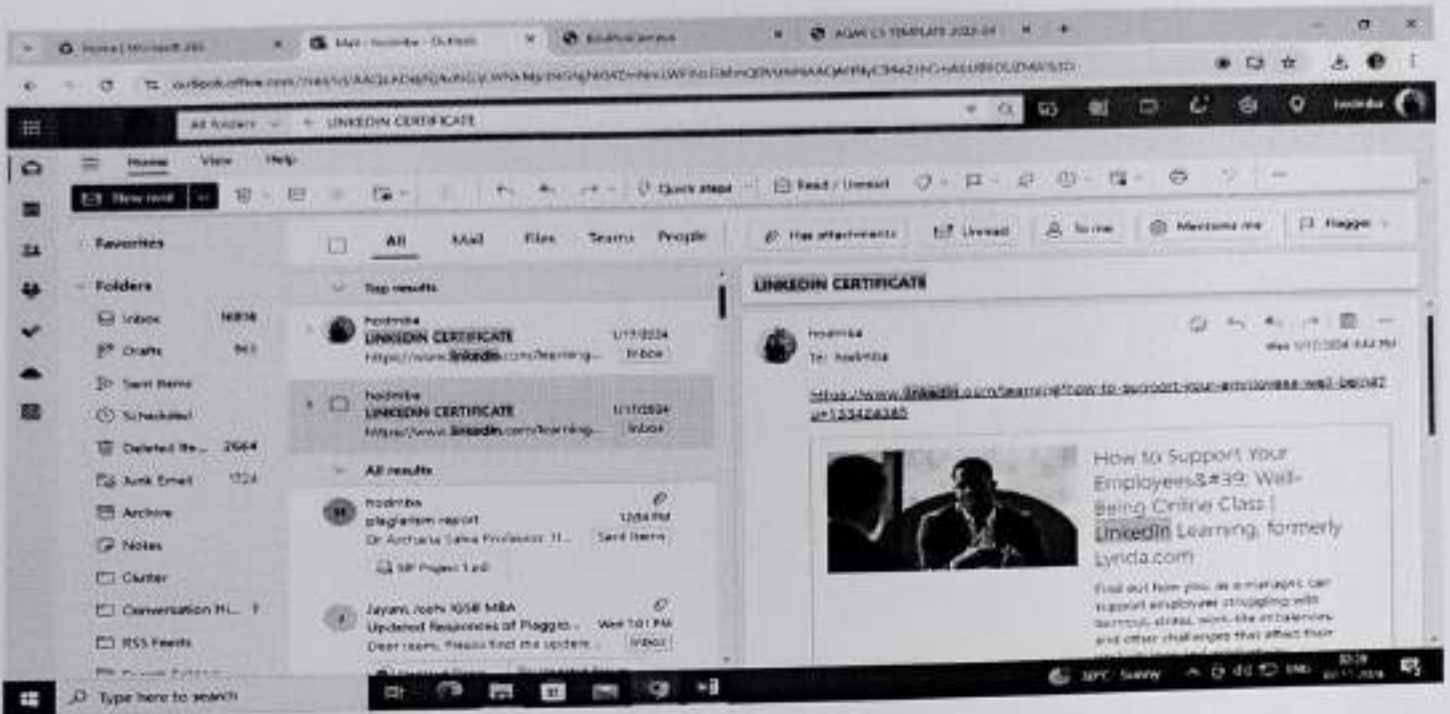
Home | Microsoft 365
Mail - hoolmba - Outlook
AQAR C1 TEMPLATE 2023-24

outlook.office.com/mail/

All folders LINKEDIN CERTIFICATE

Home View Help

New mail

Quick steps Read / Unread

Favorites

Folders

Inbox 16816

Drafts 963

Sent Items

Scheduled

Deleted Ite... 2664

Junk Email 1724

Archive

Notes

Clutter

Conversation Hi... 1

RSS Feeds

All Mail Files Teams People

Has attachments Unread To me Mentions me Flagged

Top results

hoolmba
LINKEDIN CERTIFICATE 1/17/2024
https://www.linkedin.com/learning... Inbox

hoolmba
LINKEDIN CERTIFICATE 1/17/2024
https://www.linkedin.com/learning... Inbox

All results

hoolmba
plagiarism report 12:04 PM
Dr Archana Salve Professor, H... Sent Items
SIP Project 1.pdf

Jayant Joshi IGSB MBA
Updated Responses of Plaggro... Wed 1:01 PM
Dear team, Please find the update... Inbox

LINKEDIN CERTIFICATE

hoolmba
To: hoolmba

https://www.linkedin.com/learning/how-to-support-your-employees-well-being/?u=133424385

How to Support Your Employees&#39; Well-Being Online Class | LinkedIn Learning, formerly Lynda.com

Find out how you as a manager can support employees struggling with burnout, stress, work-life imbalances, and other challenges that affect their

Type here to search